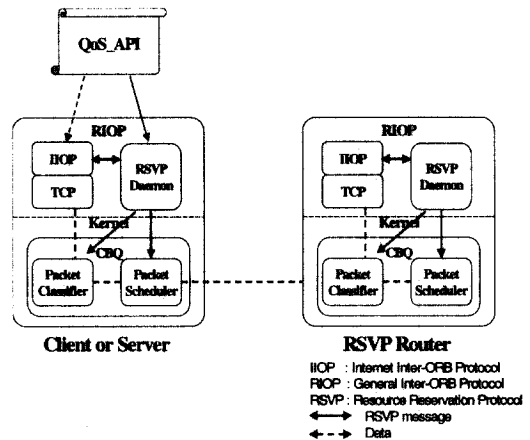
QoS_API

RIOP

IIOP

RSVP Daemon

TCP

Kernel

CBQ

Packet Classifier

Packet Scheduler

Client or Server

RIOP

IIOP

RSVP Daemon

TCP

Kernel

CBQ

Packet Classifier

Packet Scheduler

RSVP Router

IIOP : Internet Inter-ORB Protocol
RIOP : General Inter-ORB Protocol
RSVP : Resource Reservation Protocol
RSVP message
Data